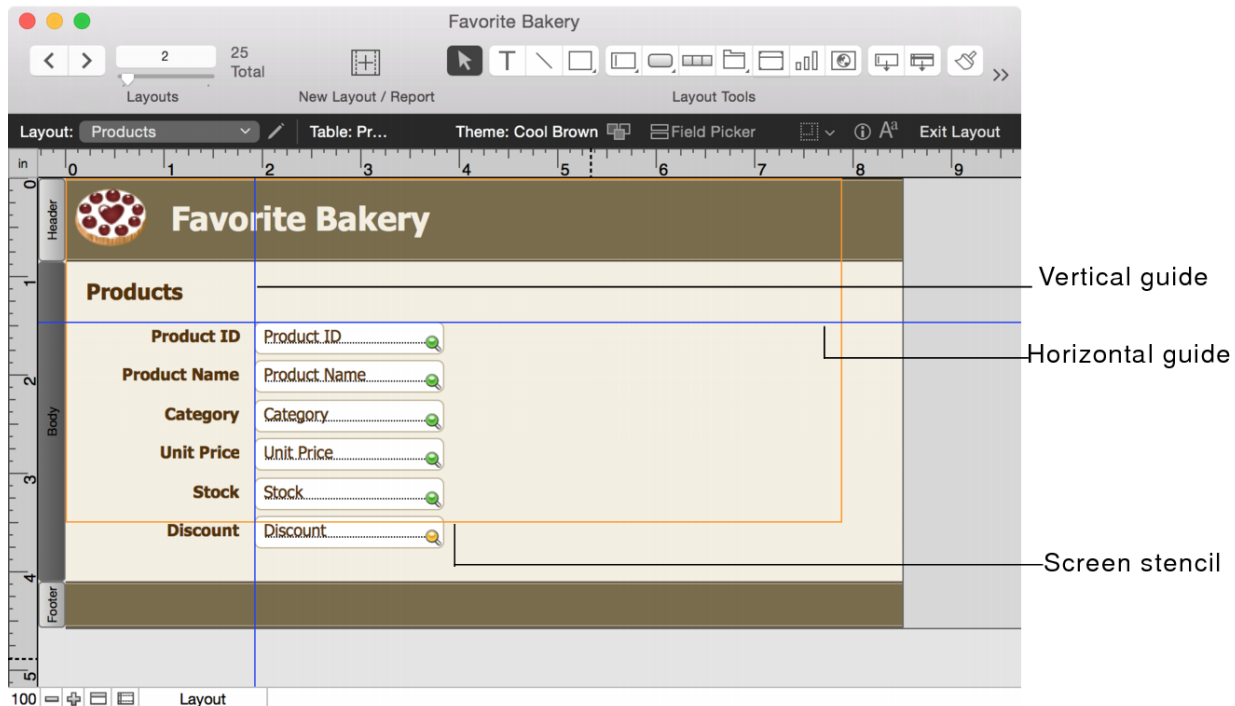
Favorite Bakery

2
25
Total
Layouts
New Layout / Report
Layout Tools

Layout: Products
Table: Pr...
Theme: Cool Brown
Field Picker
Exit Layout

in
0 1 2 3 4 5 6 7 8 9

Header
Favorite Bakery
Products
Body
Product ID
Product ID
Product Name
Product Name
Category
Category
Unit Price
Unit Price
Stock
Stock
Discount
Discount
Footer

Vertical guide
Horizontal guide
Screen stencil

100
Layout